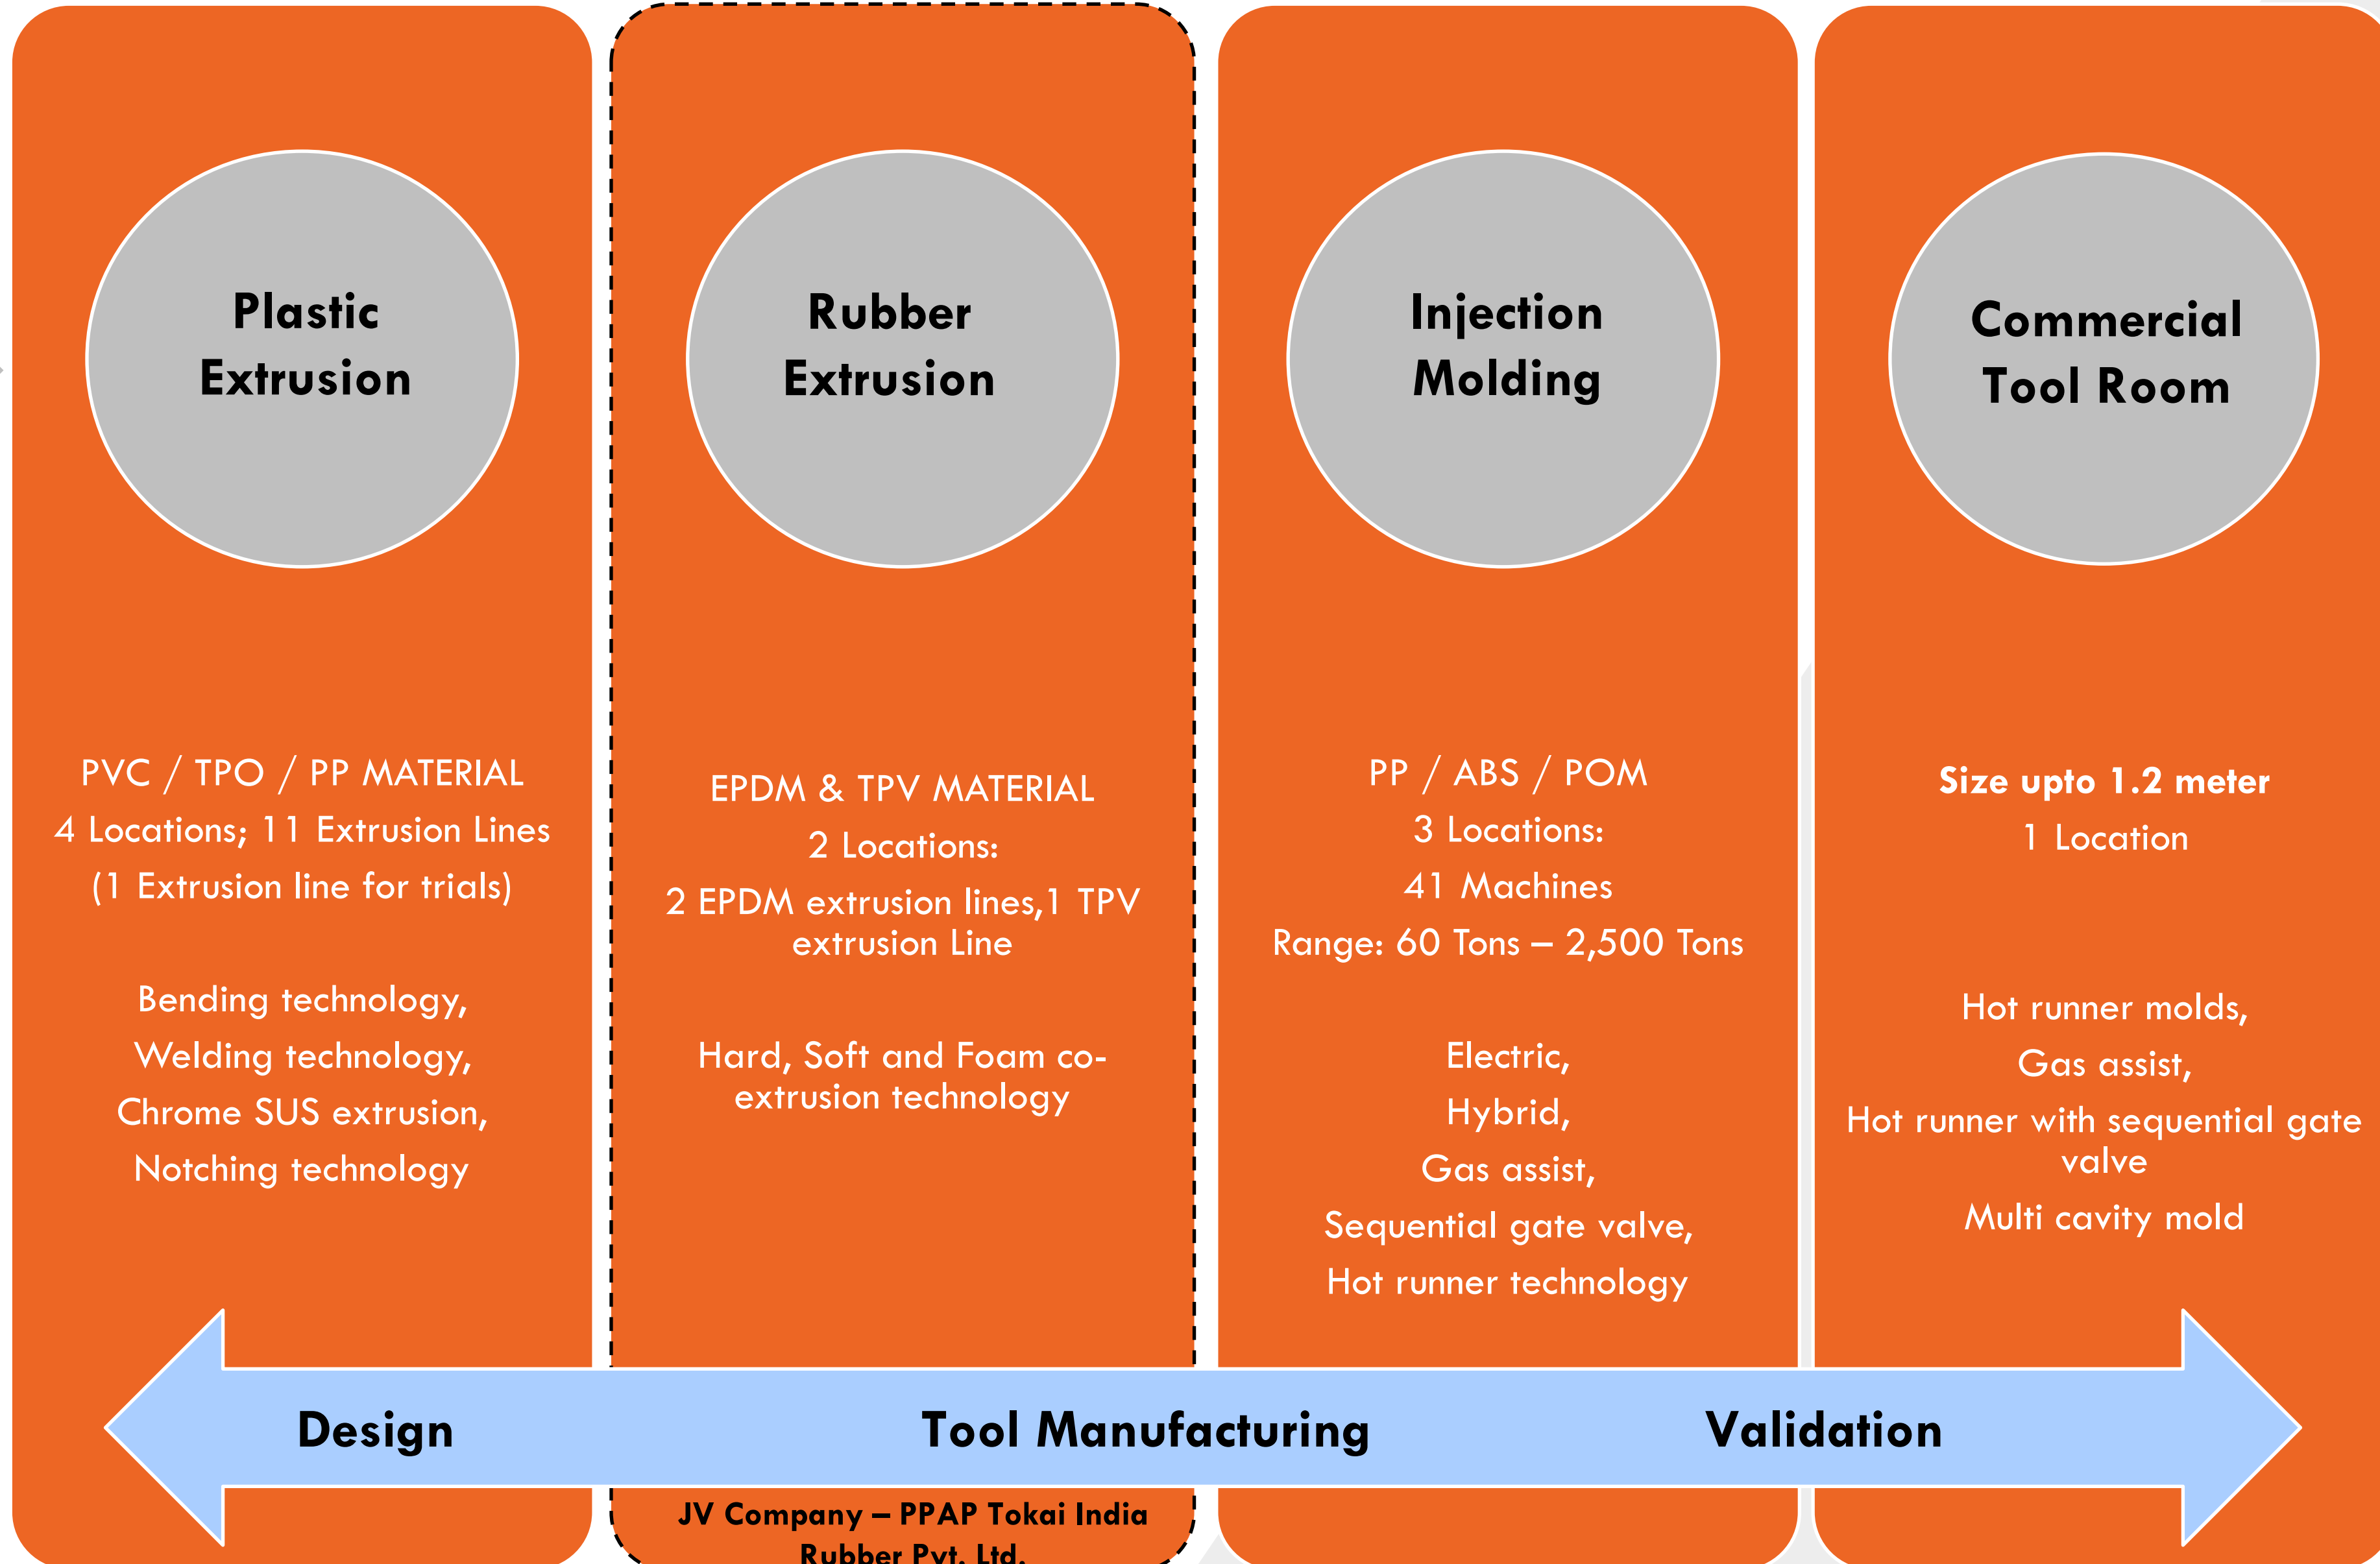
Plastic Extrusion

PVC / TPO / PP MATERIAL

4 Locations; 11 Extrusion Lines

(1 Extrusion line for trials)

Bending technology,

Welding technology,

Chrome SUS extrusion,

Notching technology

Rubber Extrusion

EPDM & TPV MATERIAL

2 Locations:

2 EPDM extrusion lines,1 TPV extrusion Line

Hard, Soft and Foam co-extrusion technology

JV Company – PPAP Tokai India Rubber Pvt. Ltd.

Injection Molding

PP / ABS / POM

3 Locations:

41 Machines

Range: 60 Tons – 2,500 Tons

Electric,

Hybrid,

Gas assist,

Sequential gate valve,

Hot runner technology

Commercial Tool Room

Size upto 1.2 meter

1 Location

Hot runner molds,

Gas assist,

Hot runner with sequential gate valve

Multi cavity mold

Design

Tool Manufacturing

Validation